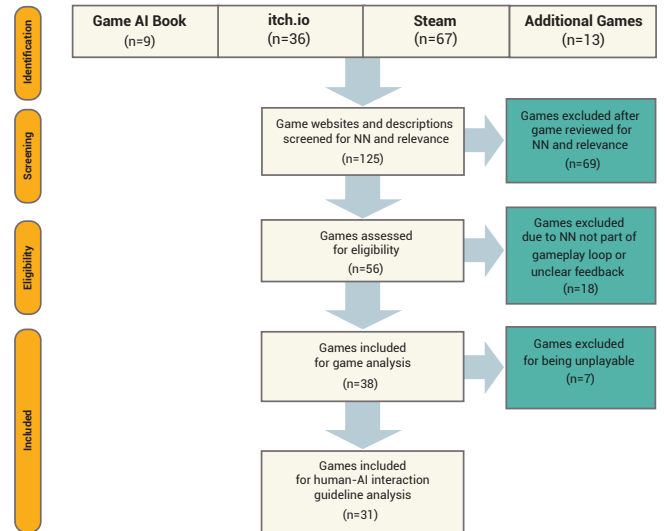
Identification

Game AI Book
(n=9)

itch.io
(n=36)

Steam
(n=67)

Additional Games
(n=13)

Screening

Game websites and descriptions screened for NN and relevance
(n=125)

Games excluded after game reviewed for NN and relevance
(n=69)

Eligibility

Games assessed for eligibility
(n=56)

Games excluded due to NN not part of gameplay loop or unclear feedback
(n=18)

Included

Games included for game analysis
(n=38)

Games excluded for being unplayable
(n=7)

Games included for human-AI interaction guideline analysis
(n=31)